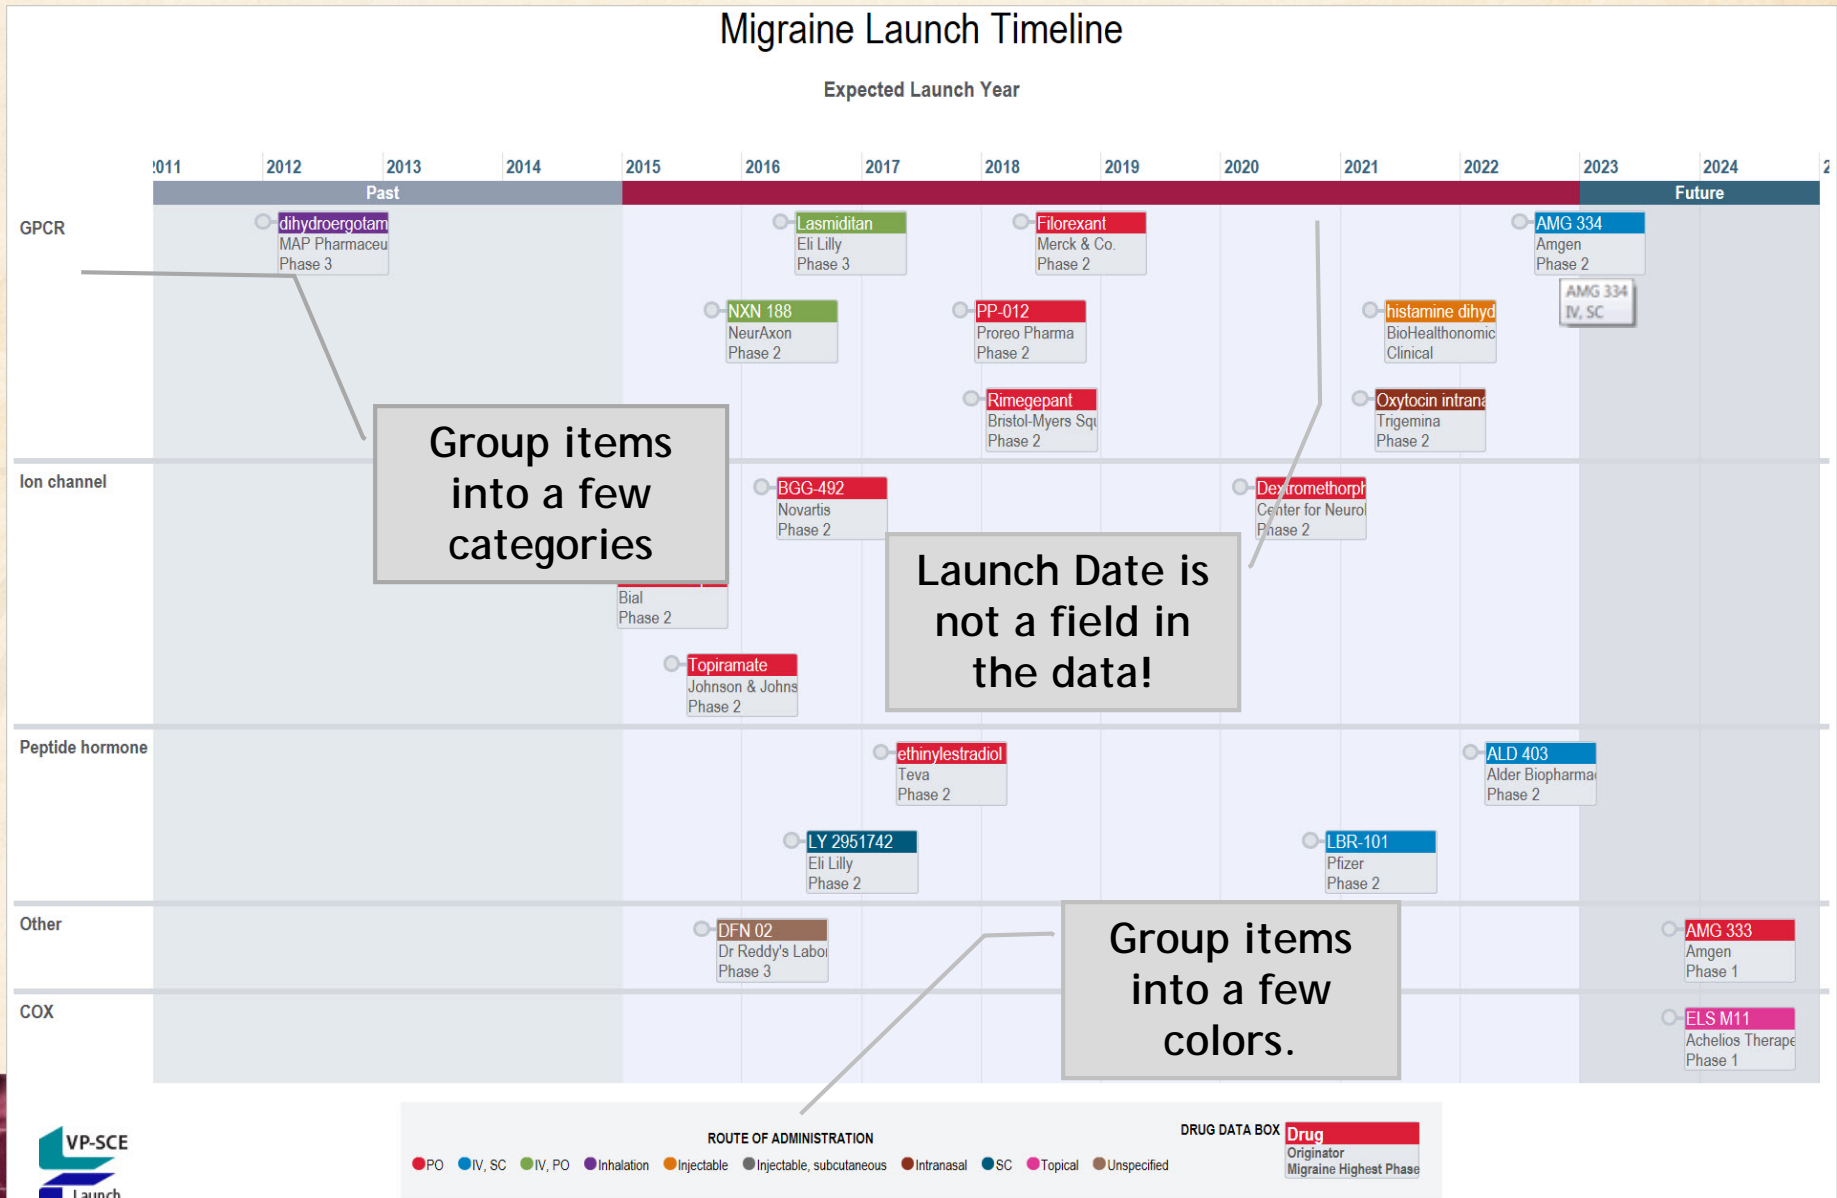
Migraine Launch Timeline

Expected Launch Year

2011 2012 2013 2014 2015 2016 2017 2018 2019 2020 2021 2022 2023 2024 2

Past

Future

GPCR

dihydroergotam
MAP Pharmaceu
Phase 3

Lasmiditan
Eli Lilly
Phase 3

Filorexant
Merck & Co.
Phase 2

AMG 334
Amgen
Phase 2

AMG 334
IV, SC

NXN 188
NeurAxon
Phase 2

PP-012
Proreo Pharma
Phase 2

histamine dihyd
BioHealthonomic
Clinical

Rimegepant
Bristol-Myers Squ
Phase 2

Oxytocin intrana
Trigemina
Phase 2

Group items into a few categories

Ion channel

BGG-492
Novartis
Phase 2

Dextromethorph
Center for Neurol
Phase 2

Bial
Phase 2

Launch Date is not a field in the data!

Topiramate
Johnson & Johns
Phase 2

Peptide hormone

ethinylestradiol
Teva
Phase 2

ALD 403
Alder Biopharma
Phase 2

LY 2951742
Eli Lilly
Phase 2

LBR-101
Pfizer
Phase 2

Other

DFN 02
Dr Reddy's Labo
Phase 3

Group items into a few colors.

AMG 333
Amgen
Phase 1

COX

ELS M11
Achelios Therape
Phase 1

VP-SCE
Launch

ROUTE OF ADMINISTRATION

PO IV, SC IV, PO Inhalation Injectable Injectable, subcutaneous Intranasal SC Topical Unspecified

DRUG DATA BOX
Drug
Originator
Migraine Highest Phase